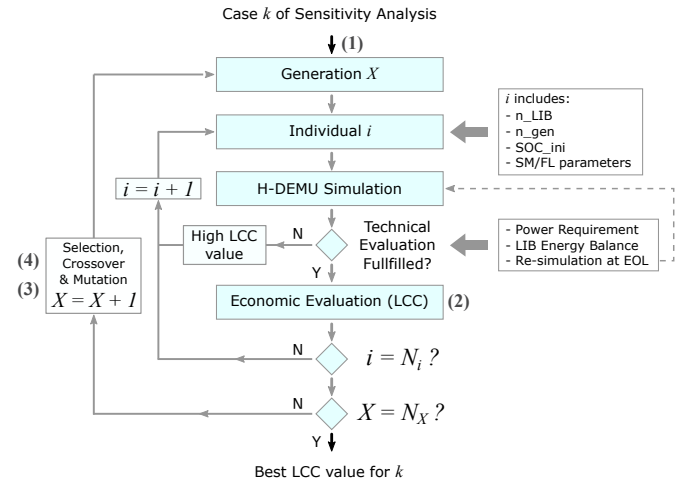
Case $k$ of Sensitivity Analysis

(1)

Generation $X$

Individual $i$

$i$ includes:
- n_LIB
- n_gen
- SOC_ini
- SM/FL parameters

$i = i + 1$

H-DEMU Simulation

High LCC value

N

Technical Evaluation Fullfilled?

Y

- Power Requirement
- LIB Energy Balance
- Re-simulation at EOL

(4) Selection, Crossover & Mutation

(3) $X = X + 1$

Economic Evaluation (LCC) (2)

N

$i = N_i$ ?

N

$X = N_X$ ?

Y

Best LCC value for $k$